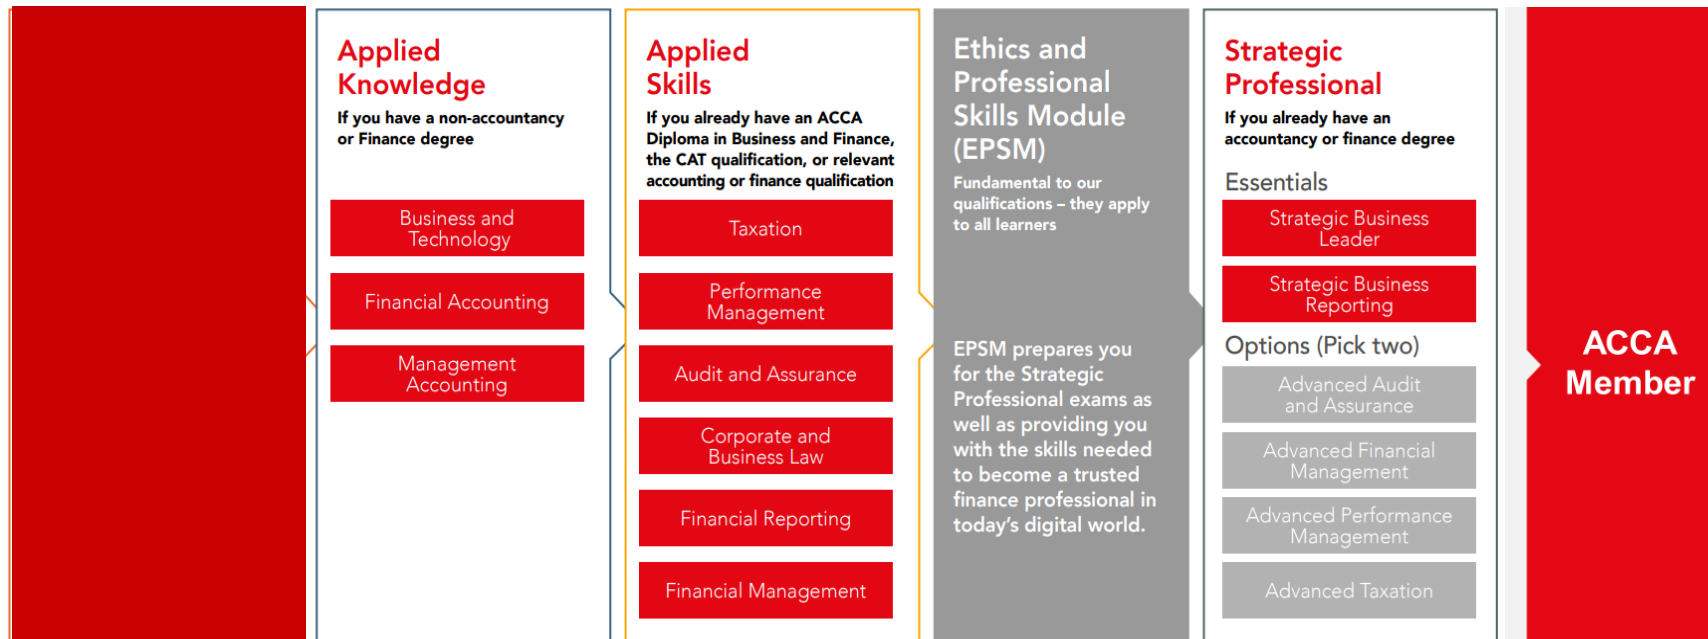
Applied Knowledge

If you have a non-accountancy or Finance degree

Business and Technology

Financial Accounting

Management Accounting

Applied Skills

If you already have an ACCA Diploma in Business and Finance, the CAT qualification, or relevant accounting or finance qualification

Taxation

Performance Management

Audit and Assurance

Corporate and Business Law

Financial Reporting

Financial Management

Ethics and Professional Skills Module (EPSM)

Fundamental to our qualifications – they apply to all learners

EPSM prepares you for the Strategic Professional exams as well as providing you with the skills needed to become a trusted finance professional in today's digital world.

Strategic Professional

If you already have an accountancy or finance degree

Essentials

Strategic Business Leader

Strategic Business Reporting

Options (Pick two)

Advanced Audit and Assurance

Advanced Financial Management

Advanced Performance Management

Advanced Taxation

ACCA Member